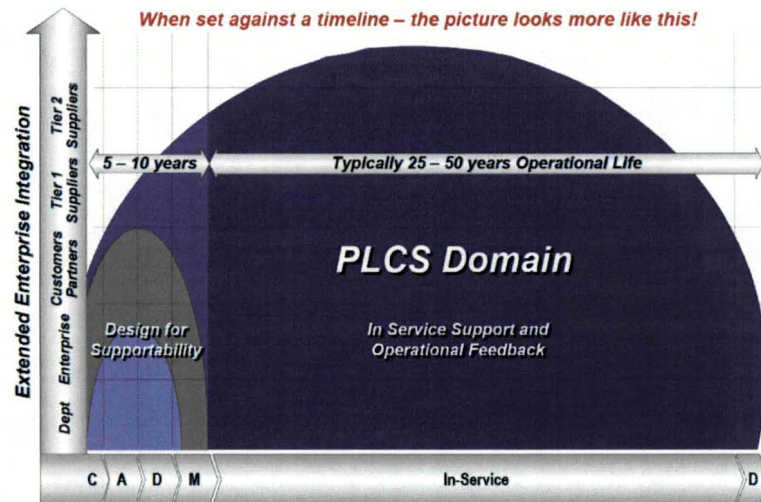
When set against a timeline – the picture looks more like this!

Extended Enterprise Integration

Tier 2 Suppliers

Tier 1 Suppliers

Customers Partners

Enterprise

Dept

5 – 10 years

Typically 25 – 50 years Operational Life

PLCS Domain

Design for Supportability

In Service Support and Operational Feedback

C A D M In-Service D